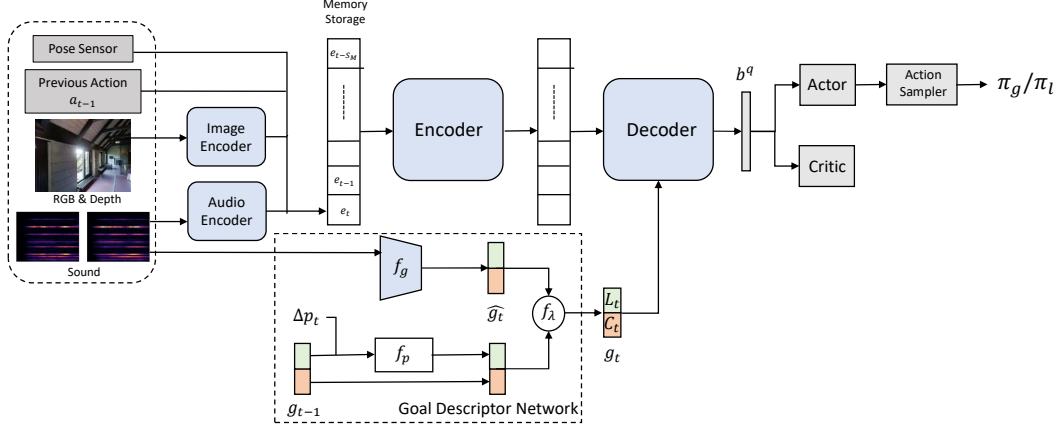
Memory Storage

Pose Sensor

Previous Action $a_{t-1}$

Image Encoder

RGB & Depth

Audio Encoder

Sound

$e_{t-s_M}$

$e_{t-1}$

$e_t$

Encoder

Decoder

$b^q$

Actor

Action Sampler

$\pi_g/\pi_l$

Critic

$f_g$

$\widehat{g_t}$

$f_\lambda$

$L_t$

$C_t$

$g_t$

$\Delta p_t$

$f_p$

$g_{t-1}$

Goal Descriptor Network